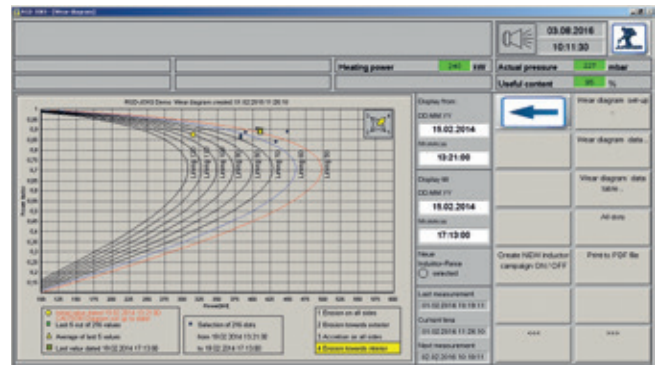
RGD 2061 - [Wear diagram]

03.08.2016
10:11:30

Heating power 240 kW
Actual pressure 227 mbar
Useful content 95 %

RGD-2063 Demo: Wear diagram created: 01.02.2016 11:28:10

Display from:
DD.MM.YY
15.02.2014
hh:mm:ss
13:21:00

Display till:
DD.MM.YY
15.02.2014
hh:mm:ss
17:13:00

New inductor-/Inductor-Reline
selected

Last measurement
01.02.2016 10:19:11
Current time
01.02.2016 11:28:10
Next measurement
02.02.2016 10:10:11

Wear diagram set-up
Wear diagram data
Wear diagram data table
All data
Create NEW inductor campaign ON / OFF
Print to PDF file
<<<
>>>

Last 6 out of 216 values
Average of last 5 values
Last value dated 15.02.2014 17:13:00

Selection of 216 data
from 15.02.2014 13:21:00
to 15.02.2014 17:13:00

1 Erosion on all sides
2 Erosion towards exterior
3 Accretion on all sides
4 Erosion towards interior